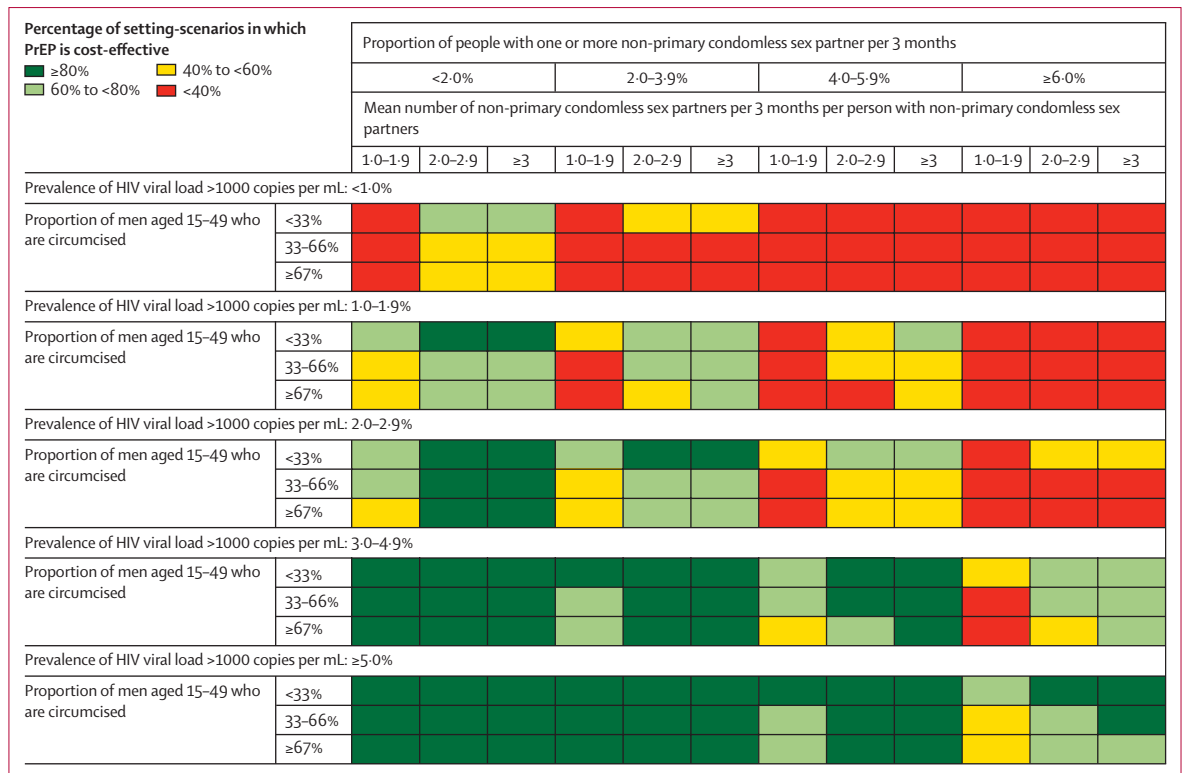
Percentage of setting-scenarios in which PrEP is cost-effective

≥80%
40% to <60%
60% to <80%
<40%

| | | Proportion of people with one or more non-primary condomless sex partner per 3 months | | | | | | | | | | | |
|---|---|---|---|---|---|---|---|---|---|---|---|---|---|
| | | <2·0% | | | 2·0–3·9% | | | 4·0–5·9% | | | ≥6·0% | | |
| | | Mean number of non-primary condomless sex partners per 3 months per person with non-primary condomless sex partners | | | | | | | | | | | |
| | | 1·0–1·9 | 2·0–2·9 | ≥3 | 1·0–1·9 | 2·0–2·9 | ≥3 | 1·0–1·9 | 2·0–2·9 | ≥3 | 1·0–1·9 | 2·0–2·9 | ≥3 |
| Prevalence of HIV viral load >1000 copies per mL: <1·0% | | | | | | | | | | | | | |
| Proportion of men aged 15–49 who are circumcised | <33% | | | | | | | | | | | | |
| | 33–66% | | | | | | | | | | | | |
| | ≥67% | | | | | | | | | | | | |
| Prevalence of HIV viral load >1000 copies per mL: 1·0–1·9% | | | | | | | | | | | | | |
| Proportion of men aged 15–49 who are circumcised | <33% | | | | | | | | | | | | |
| | 33–66% | | | | | | | | | | | | |
| | ≥67% | | | | | | | | | | | | |
| Prevalence of HIV viral load >1000 copies per mL: 2·0–2·9% | | | | | | | | | | | | | |
| Proportion of men aged 15–49 who are circumcised | <33% | | | | | | | | | | | | |
| | 33–66% | | | | | | | | | | | | |
| | ≥67% | | | | | | | | | | | | |
| Prevalence of HIV viral load >1000 copies per mL: 3·0–4·9% | | | | | | | | | | | | | |
| Proportion of men aged 15–49 who are circumcised | <33% | | | | | | | | | | | | |
| | 33–66% | | | | | | | | | | | | |
| | ≥67% | | | | | | | | | | | | |
| Prevalence of HIV viral load >1000 copies per mL: ≥5·0% | | | | | | | | | | | | | |
| Proportion of men aged 15–49 who are circumcised | <33% | | | | | | | | | | | | |
| | 33–66% | | | | | | | | | | | | |
| | ≥67% | | | | | | | | | | | | |